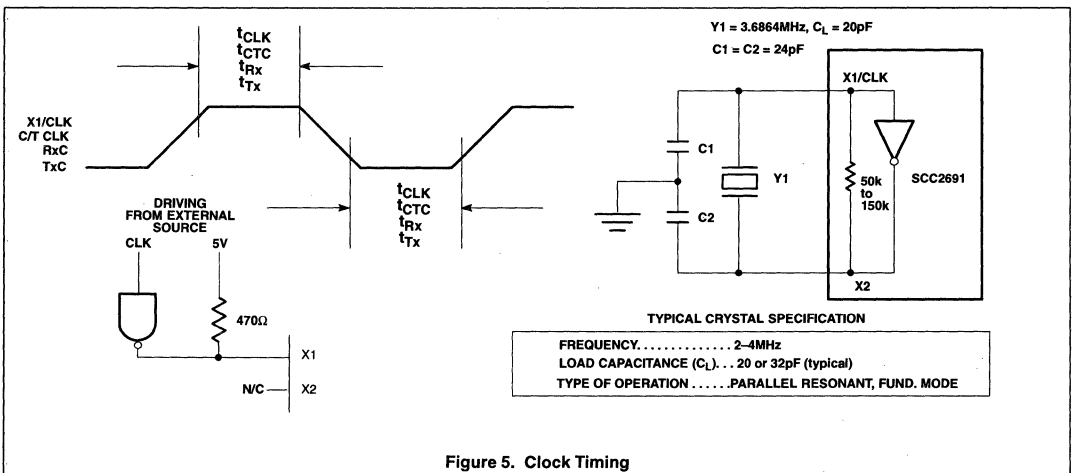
$t_{CLK}$
$t_{CTC}$
$t_{Rx}$
$t_{Tx}$

X1/CLK
C/T CLK
RxC
TxC

$t_{CLK}$
$t_{CTC}$
$t_{Rx}$
$t_{Tx}$

DRIVING FROM EXTERNAL SOURCE

CLK

5V

470Ω

X1

N/C

X2

Y1 = 3.6864MHz, $C_L$ = 20pF

C1 = C2 = 24pF

X1/CLK

C1

Y1

C2

50k to 150k

SCC2691

X2

TYPICAL CRYSTAL SPECIFICATION

FREQUENCY. . . . . . . . . . . . . . 2–4MHz
LOAD CAPACITANCE ($C_L$). . . 20 or 32pF (typical)
TYPE OF OPERATION . . . . . .PARALLEL RESONANT, FUND. MODE

Figure 5. Clock Timing